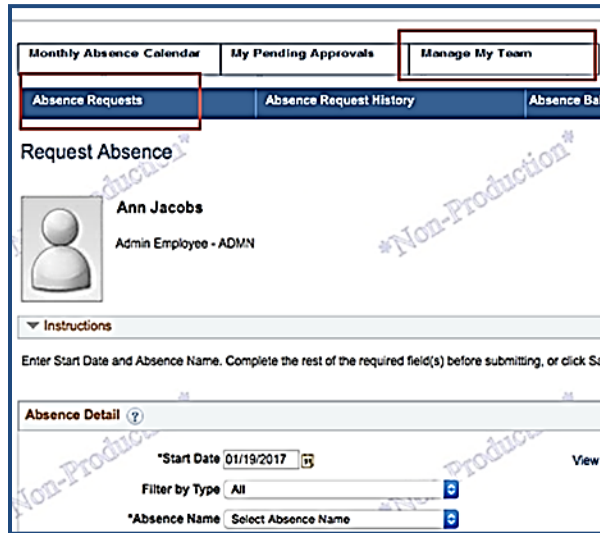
Monthly Absence Calendar | My Pending Approvals | Manage My Team

Absence Requests | Absence Request History | Absence Ba

Request Absence

*Non-Production*

*Non-Production*

Ann Jacobs

Admin Employee - ADMN

*Non-Production*

▼ Instructions

Enter Start Date and Absence Name. Complete the rest of the required field(s) before submitting, or click Sa

Absence Detail ?

*Non-Production*

*Start Date 01/19/2017

View

*Non-Production*

Filter by Type All

*Absence Name Select Absence Name